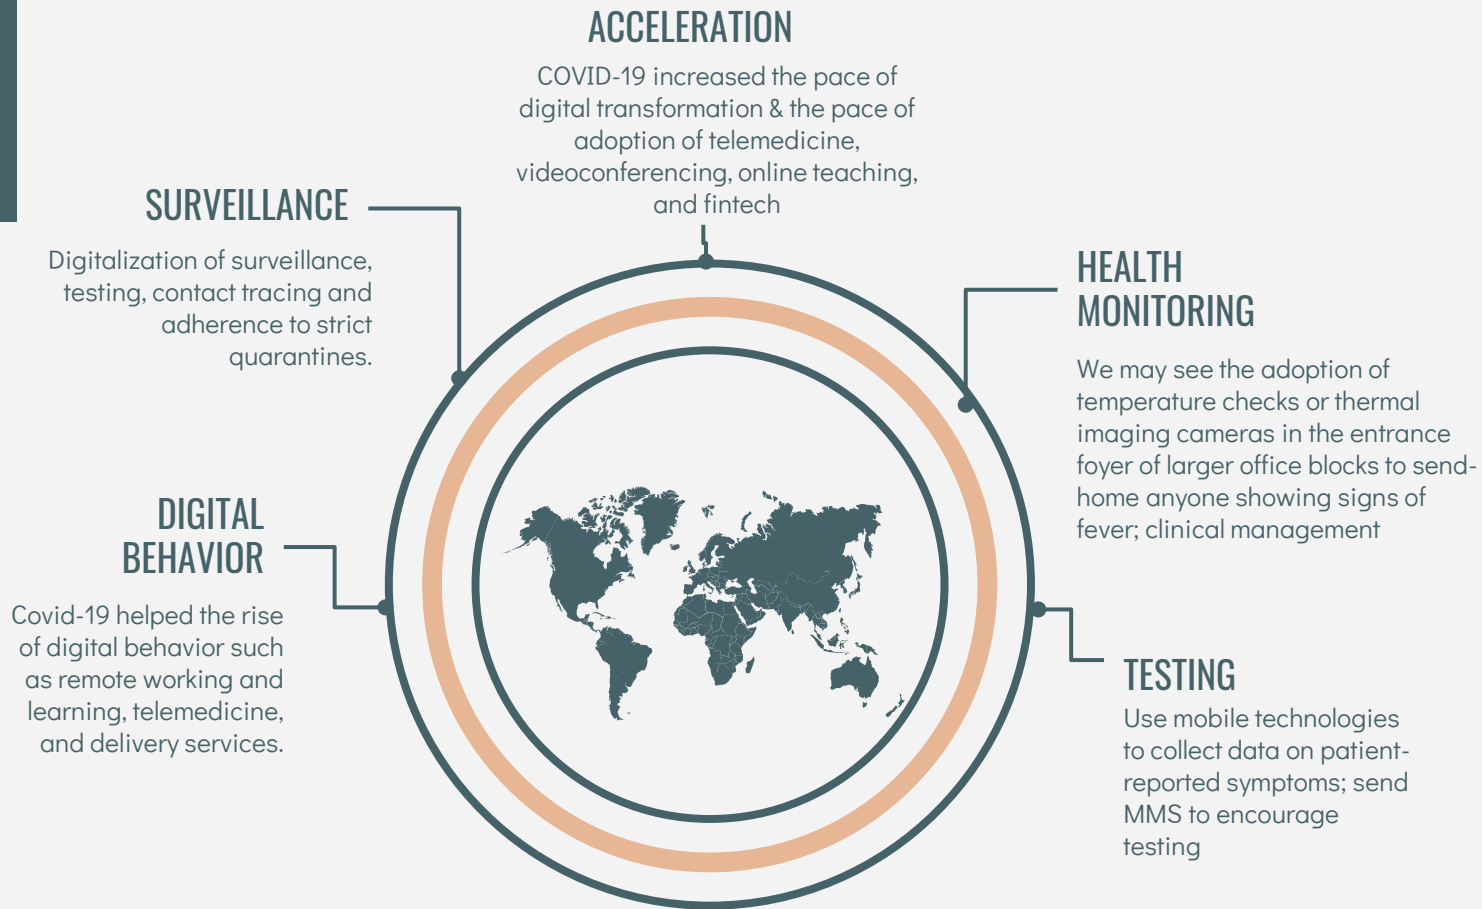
ACCELERATION

COVID-19 increased the pace of digital transformation & the pace of adoption of telemedicine, videoconferencing, online teaching, and fintech

SURVEILLANCE

Digitalization of surveillance, testing, contact tracing and adherence to strict quarantines.

HEALTH MONITORING

We may see the adoption of temperature checks or thermal imaging cameras in the entrance foyer of larger office blocks to send-home anyone showing signs of fever; clinical management

DIGITAL BEHAVIOR

Covid-19 helped the rise of digital behavior such as remote working and learning, telemedicine, and delivery services.

TESTING

Use mobile technologies to collect data on patient-reported symptoms; send MMS to encourage testing